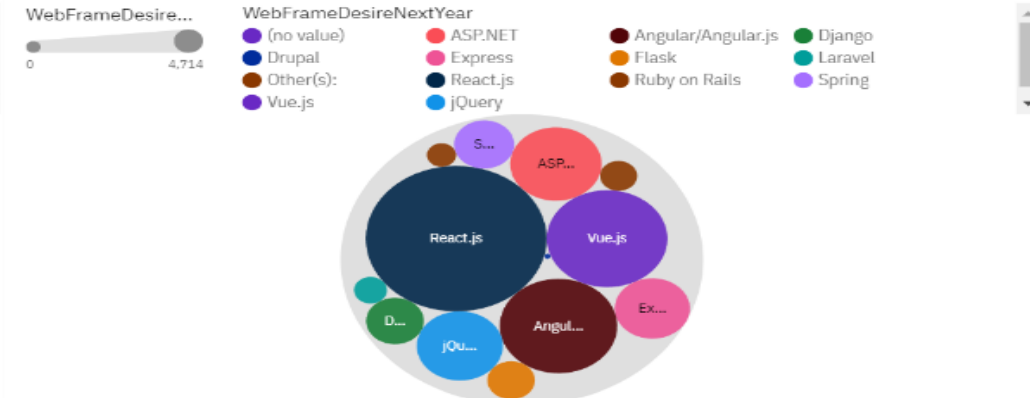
WebFrameDesire...

0 4,714

WebFrameDesireNextYear

(no value)
ASP.NET
Angular/Angular.js
Django
Drupal
Express
Flask
Laravel
Other(s):
React.js
Ruby on Rails
Spring
Vue.js
jQuery

S...
ASP...
React.js
Vue.js
Ex...
D...
jQu...
Angul...